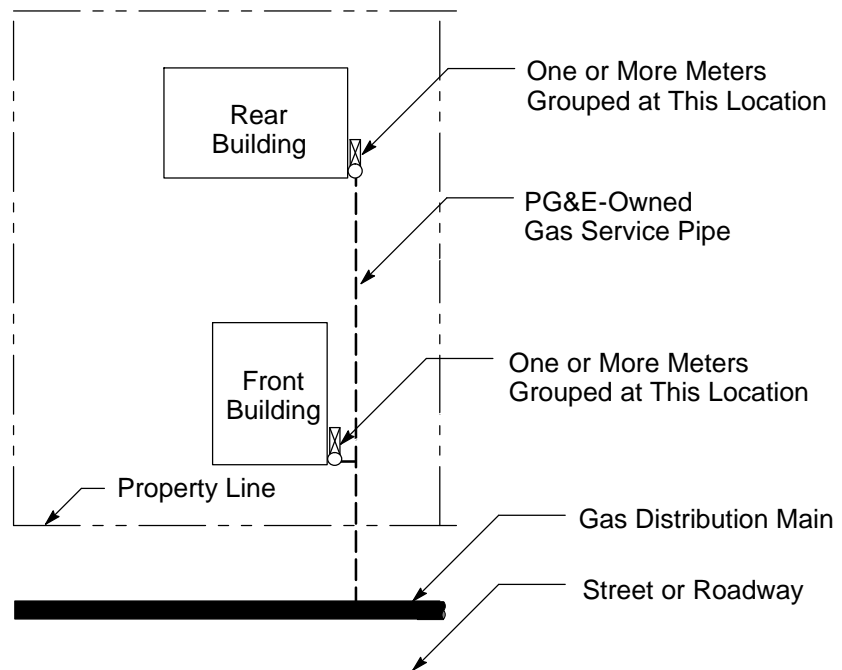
Rear Building

One or More Meters Grouped at This Location

PG&E-Owned Gas Service Pipe

Front Building

One or More Meters Grouped at This Location

Property Line

Gas Distribution Main

Street or Roadway